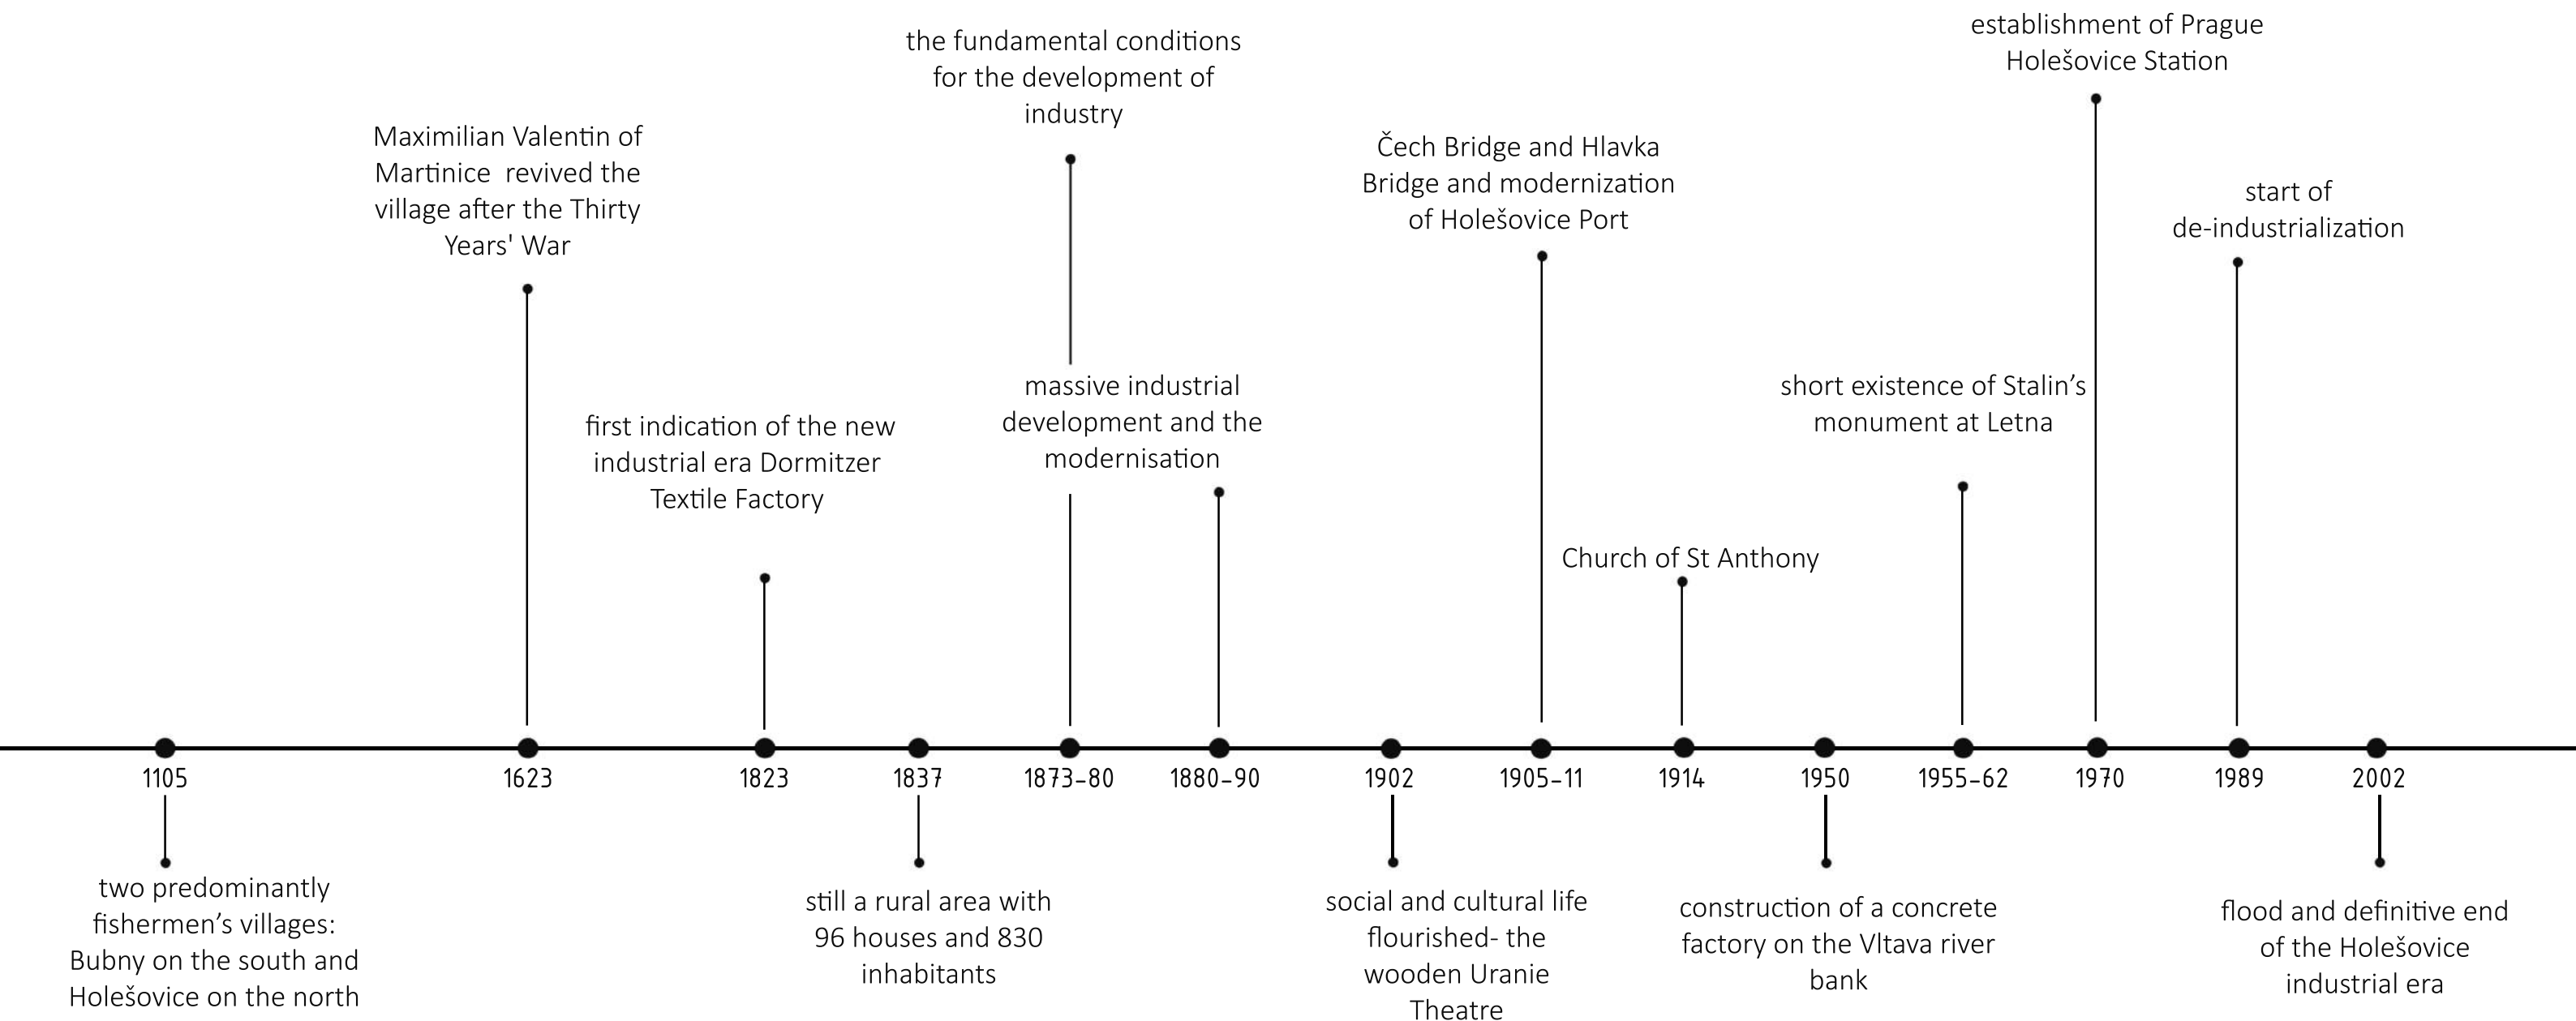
establishment of Prague Holešovice Station

the fundamental conditions for the development of industry

Maximilian Valentin of Martinice revived the village after the Thirty Years' War

Čech Bridge and Hlavka Bridge and modernization of Holešovice Port

start of de-industrialization

massive industrial development and the modernisation

short existence of Stalin's monument at Letna

first indication of the new industrial era Dormitzer Textile Factory

Church of St Anthony

1105 1623 1823 1837 1873–80 1880–90 1902 1905–11 1914 1950 1955–62 1970 1989 2002

two predominantly fishermen's villages: Bubny on the south and Holešovice on the north

still a rural area with 96 houses and 830 inhabitants

social and cultural life flourished- the wooden Uranie Theatre

construction of a concrete factory on the Vltava river bank

flood and definitive end of the Holešovice industrial era